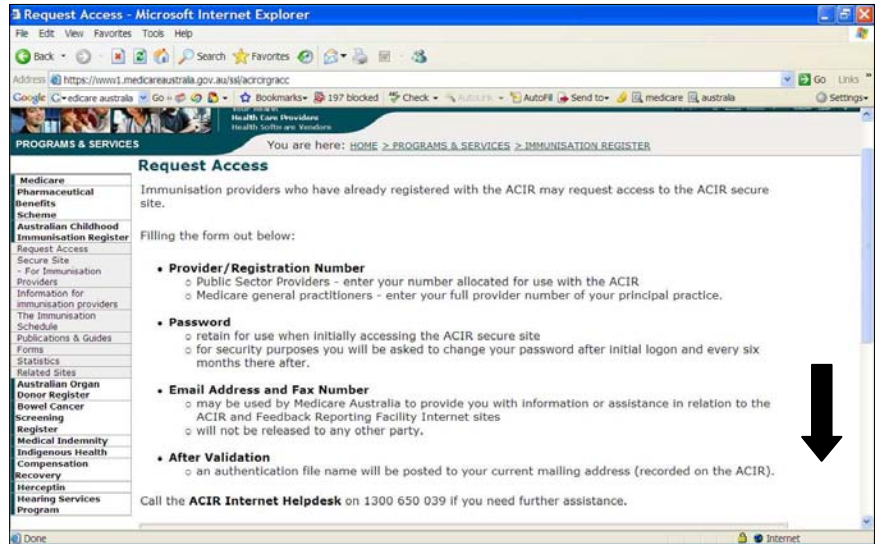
Request Access - Microsoft Internet Explorer

File Edit View Favorites Tools Help

Back Search Favorites

Address https://www1.medicareaustralia.gov.au/ssl/acircrgacc

Go Links

Google C-edicare australia Go Bookmarks 197 blocked Check AutoFill Send to medicare australia Settings

Health Care Providers
Health Software Vendors

PROGRAMS & SERVICES

You are here: HOME > PROGRAMS & SERVICES > IMMUNISATION REGISTER

Medicare
Pharmaceutical Benefits Scheme
Australian Childhood Immunisation Register
Request Access
Secure Site - For Immunisation Providers
Information for immunisation providers
The Immunisation Schedule
Publications & Guides
Forms
Statistics
Related Sites
Australian Organ Donor Register
Bowel Cancer Screening Register
Medical Indemnity
Indigenous Health
Compensation Recovery
Herceptin
Hearing Services Program

Request Access

Immunisation providers who have already registered with the ACIR may request access to the ACIR secure site.

Filling the form out below:

• Provider/Registration Number
○ Public Sector Providers - enter your number allocated for use with the ACIR
○ Medicare general practitioners - enter your full provider number of your principal practice.

• Password
○ retain for use when initially accessing the ACIR secure site
○ for security purposes you will be asked to change your password after initial logon and every six months there after.

• Email Address and Fax Number
○ may be used by Medicare Australia to provide you with information or assistance in relation to the ACIR and Feedback Reporting Facility Internet sites
○ will not be released to any other party.

• After Validation
○ an authentication file name will be posted to your current mailing address (recorded on the ACIR).

Call the ACIR Internet Helpdesk on 1300 650 039 if you need further assistance.

Done

Internet